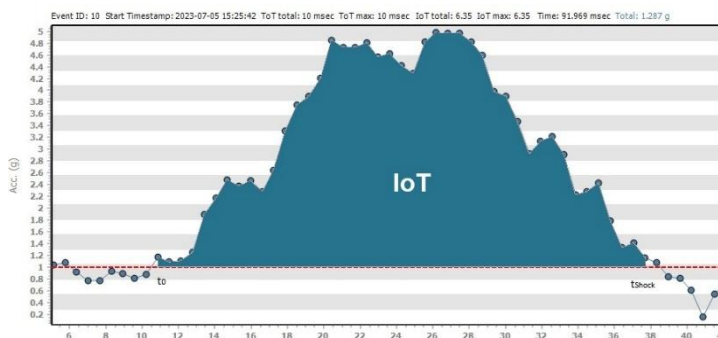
Event ID: 10 Start Timestamp: 2023-07-05 15:25:42 ToT total: 10 msec ToT max: 10 msec IoT total: 6.35 IoT max: 6.35 Time: 91.969 msec Total: 1.287 g

Acc. (g)

5
4.8
4.6
4.4
4.2
4
3.8
3.6
3.4
3.2
3
2.8
2.6
2.4
2.2
2
1.8
1.6
1.4
1.2
1
0.8
0.6
0.4
0.2

6 8 10 12 14 16 18 20 22 24 26 28 30 32 34 36 38 40

IoT

$t_0$

$t_{Shock}$